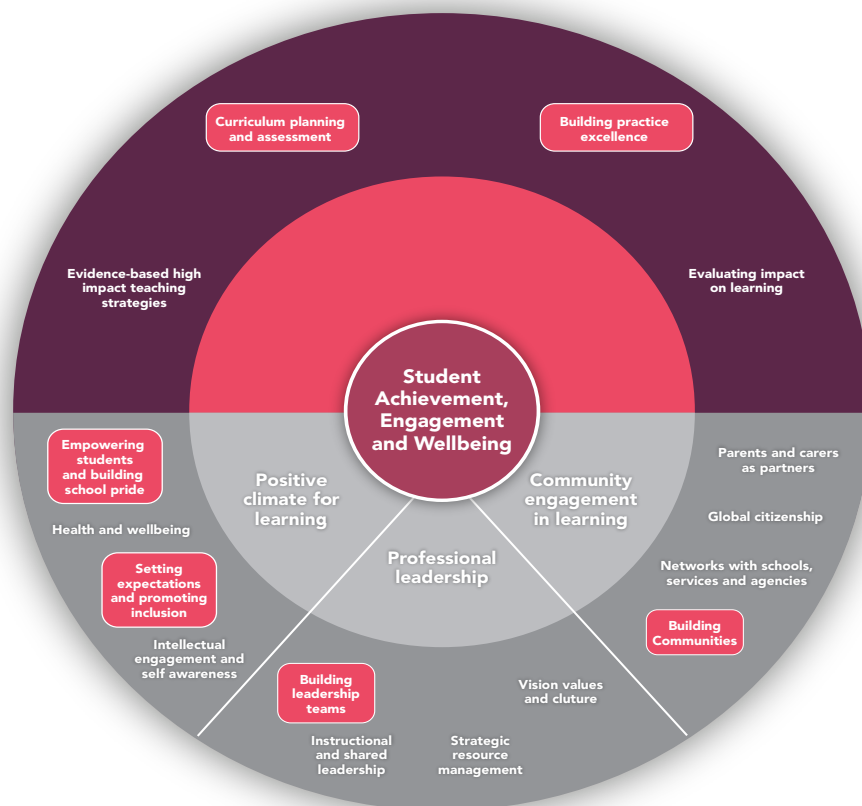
Curriculum planning and assessment

Building practice excellence

Evidence-based high impact teaching strategies

Evaluating impact on learning

Student Achievement, Engagement and Wellbeing

Empowering students and building school pride

Health and wellbeing

Setting expectations and promoting inclusion

Intellectual engagement and self awareness

Positive climate for learning

Professional leadership

Community engagement in learning

Parents and carers as partners

Global citizenship

Networks with schools, services and agencies

Building Communities

Building leadership teams

Vision values and cluture

Instructional and shared leadership

Strategic resource management